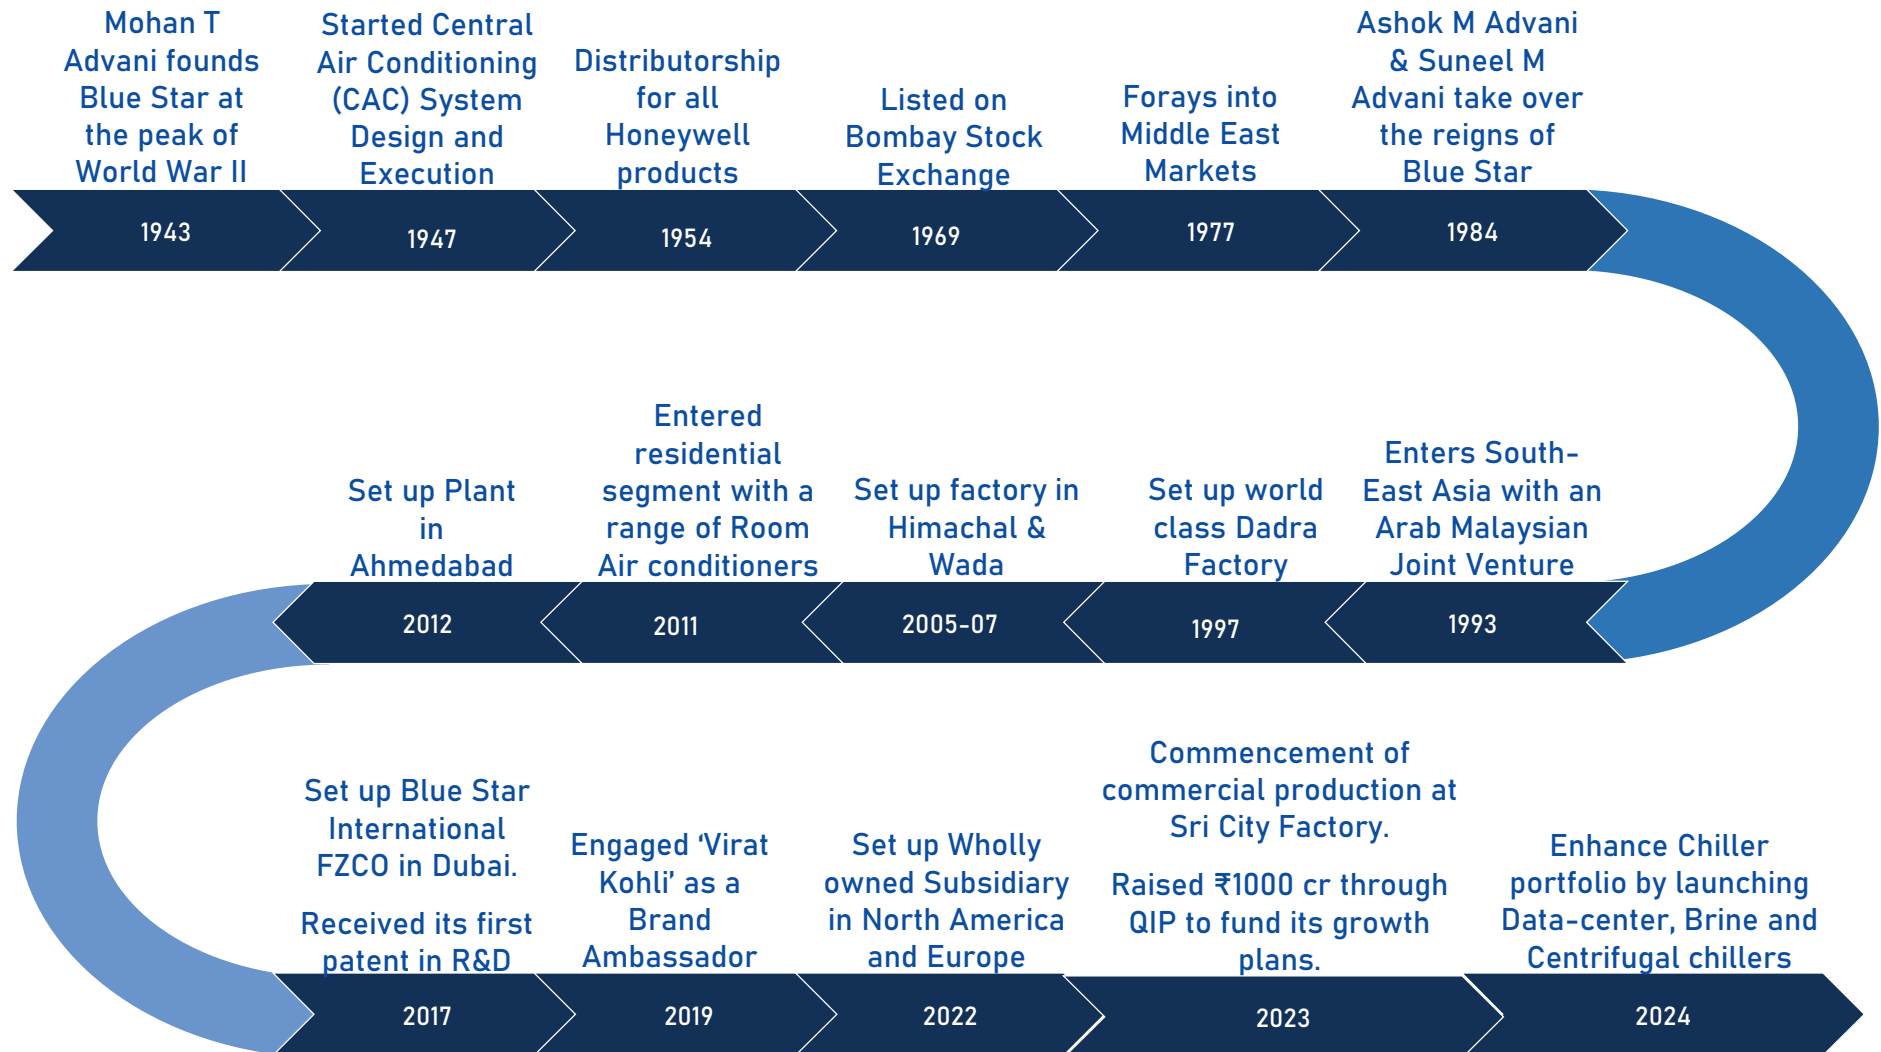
Mohan T Advani founds Blue Star at the peak of World War II

1943

Started Central Air Conditioning (CAC) System Design and Execution

1947

Distributorship for all Honeywell products

1954

Listed on Bombay Stock Exchange

1969

Forays into Middle East Markets

1977

Ashok M Advani & Suneel M Advani take over the reigns of Blue Star

1984

Enters South-East Asia with an Arab Malaysian Joint Venture

1993

Set up world class Dadra Factory

1997

Set up factory in Himachal & Wada

2005-07

Entered residential segment with a range of Room Air conditioners

2011

Set up Plant in Ahmedabad

2012

Set up Blue Star International FZCO in Dubai.

Received its first patent in R&D

2017

Engaged 'Virat Kohli' as a Brand Ambassador

2019

Set up Wholly owned Subsidiary in North America and Europe

2022

Commencement of commercial production at Sri City Factory.

Raised ₹1000 cr through QIP to fund its growth plans.

2023

Enhance Chiller portfolio by launching Data-center, Brine and Centrifugal chillers

2024